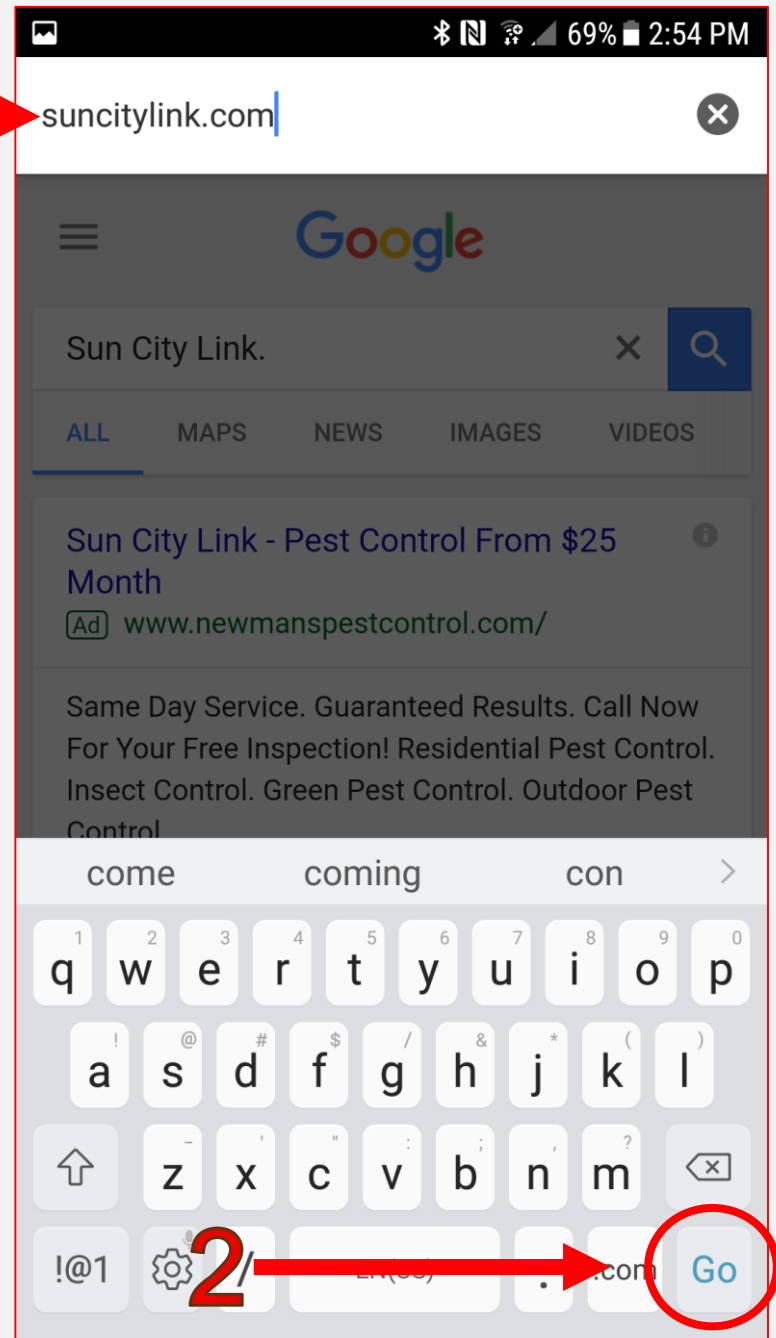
69% 2:54 PM

suncitylink.com

Google

Sun City Link.

ALL MAPS NEWS IMAGES VIDEOS

Sun City Link - Pest Control From $25 Month
Ad www.newmanspestcontrol.com/

Same Day Service. Guaranteed Results. Call Now For Your Free Inspection! Residential Pest Control. Insect Control. Green Pest Control. Outdoor Pest Control

come coming con

q 1 w 2 e 3 r 4 t 5 y 6 u 7 i 8 o 9 p 0
a ! s @ d # f $ g / h & j * k ( l )
z - x ' c " v : b ; n , m ?
!@1 2 / EN(US) . .com Go